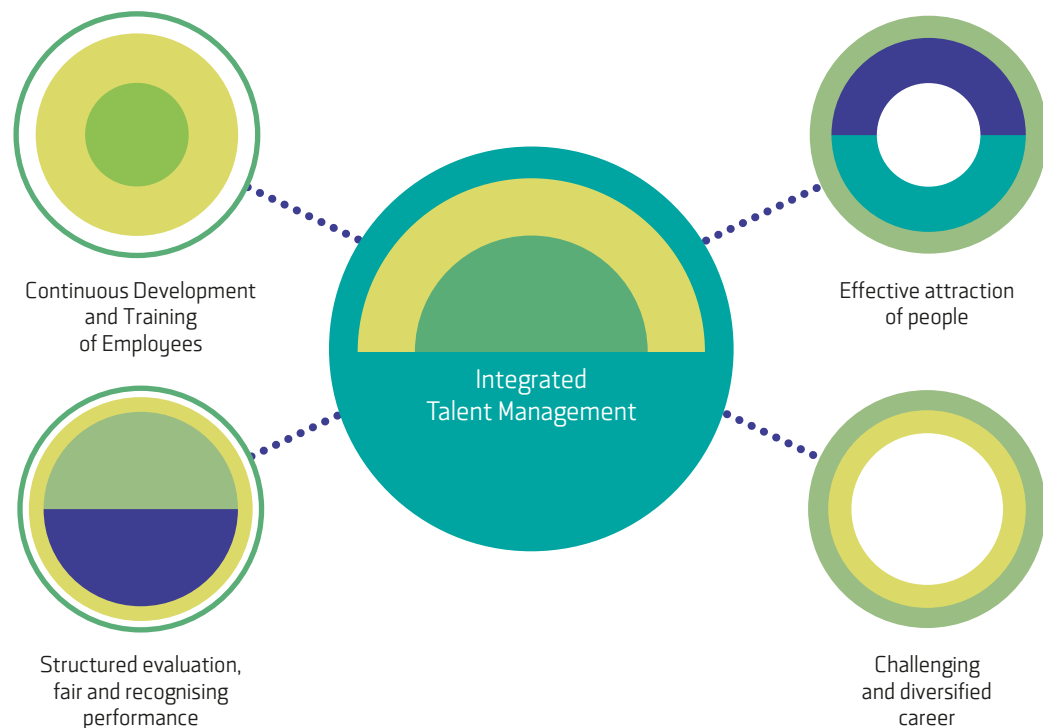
Continuous Development and Training of Employees

Effective attraction of people

Integrated Talent Management

Structured evaluation, fair and recognising performance

Challenging and diversified career